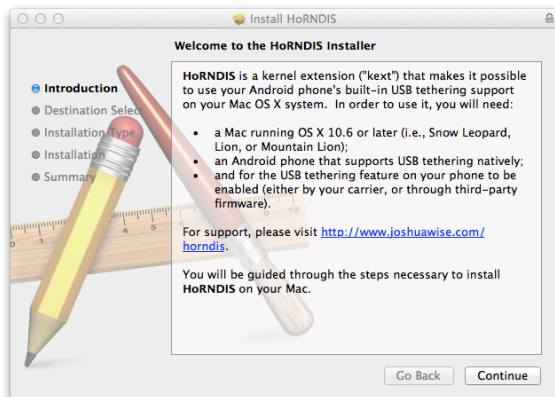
Install HoRNDIS

Welcome to the HoRNDIS Installer

Introduction
Destination Select
Installation Type
Installation
Summary

HoRNDIS is a kernel extension ("kext") that makes it possible to use your Android phone's built-in USB tethering support on your Mac OS X system. In order to use it, you will need:

• a Mac running OS X 10.6 or later (i.e., Snow Leopard, Lion, or Mountain Lion);
• an Android phone that supports USB tethering natively;
• and for the USB tethering feature on your phone to be enabled (either by your carrier, or through third-party firmware).

For support, please visit http://www.joshuawise.com/horndis.

You will be guided through the steps necessary to install HoRNDIS on your Mac.

Go Back
Continue